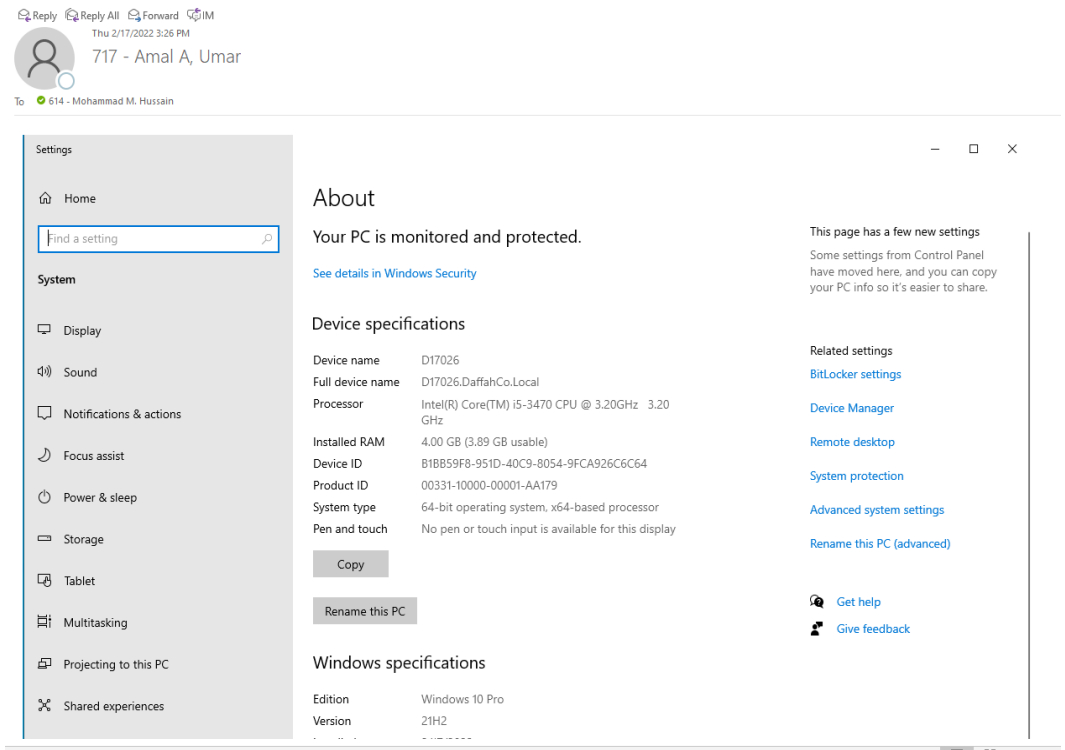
Reply Reply All Forward IM
Thu 2/17/2022 3:26 PM
717 - Amal A, Umar
To 614 - Mohammad M. Hussain

Settings

Home
Find a setting
System
Display
Sound
Notifications & actions
Focus assist
Power & sleep
Storage
Tablet
Multitasking
Projecting to this PC
Shared experiences

About

Your PC is monitored and protected.
See details in Windows Security

Device specifications

| Device name | D17026 |
|---|---|
| Full device name | D17026.DaffahCo.Local |
| Processor | Intel(R) Core(TM) i5-3470 CPU @ 3.20GHz 3.20 GHz |
| Installed RAM | 4.00 GB (3.89 GB usable) |
| Device ID | B1BB59F8-951D-40C9-8054-9FCA926C6C64 |
| Product ID | 00331-10000-00001-AA179 |
| System type | 64-bit operating system, x64-based processor |
| Pen and touch | No pen or touch input is available for this display |

Copy

Rename this PC

Windows specifications

| Edition | Windows 10 Pro |
|---|---|
| Version | 21H2 |

This page has a few new settings
Some settings from Control Panel have moved here, and you can copy your PC info so it's easier to share.

Related settings
BitLocker settings
Device Manager
Remote desktop
System protection
Advanced system settings
Rename this PC (advanced)

Get help
Give feedback